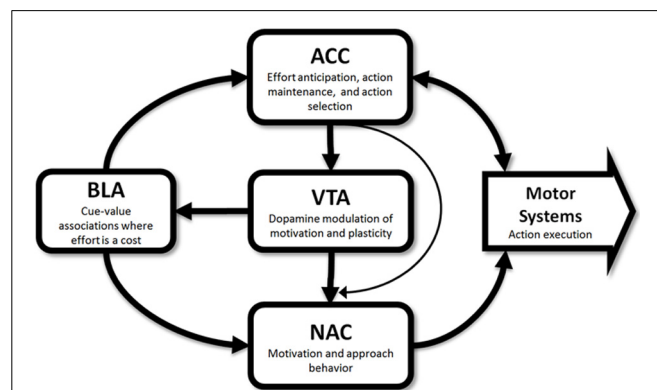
ACC
Effort anticipation, action maintenance, and action selection

BLA
Cue-value associations where effort is a cost

VTA
Dopamine modulation of motivation and plasticity

Motor Systems
Action execution

NAC
Motivation and approach behavior